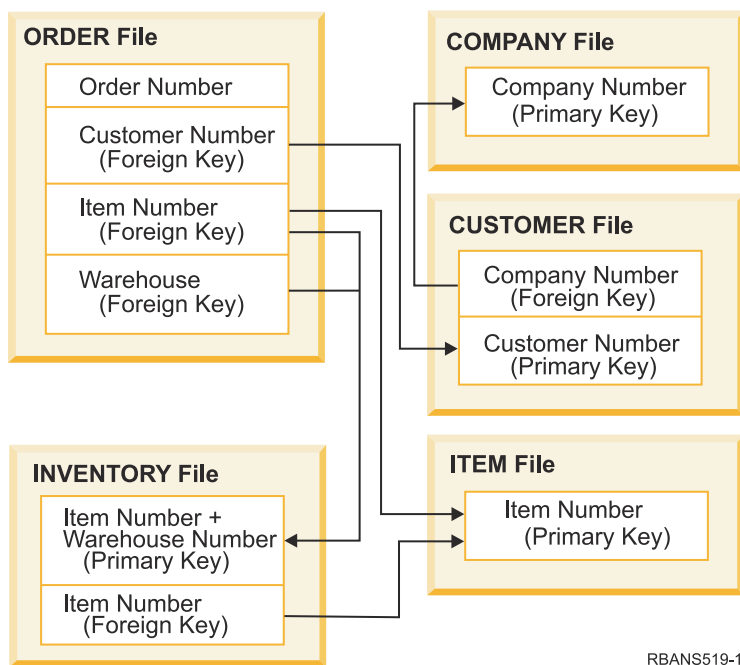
ORDER File

Order Number

Customer Number (Foreign Key)

Item Number (Foreign Key)

Warehouse (Foreign Key)

COMPANY File

Company Number (Primary Key)

CUSTOMER File

Company Number (Foreign Key)

Customer Number (Primary Key)

INVENTORY File

Item Number + Warehouse Number (Primary Key)

Item Number (Foreign Key)

ITEM File

Item Number (Primary Key)

RBANS519-1